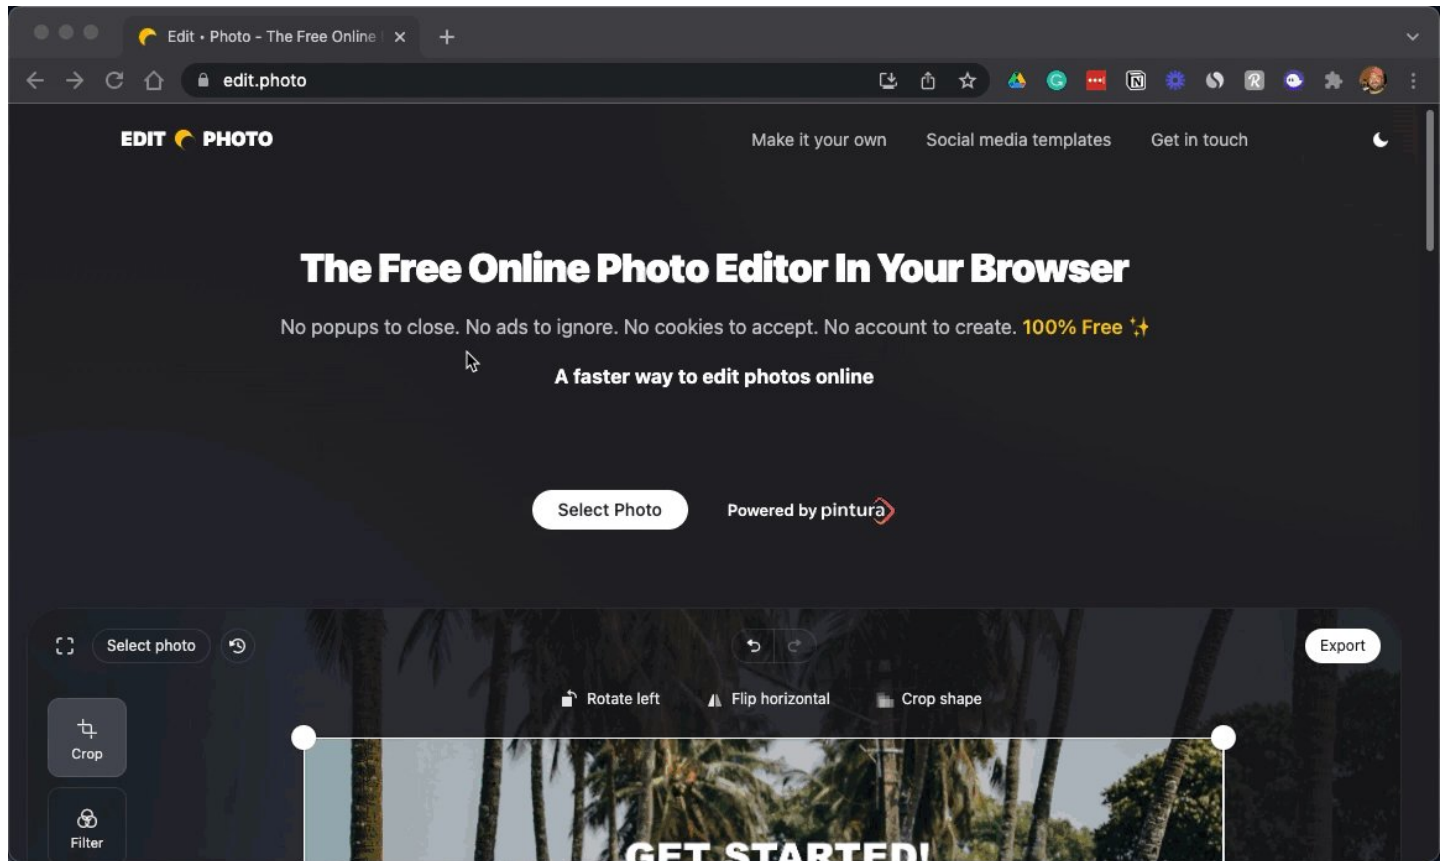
Edit • Photo - The Free Online

edit.photo

EDIT PHOTO

Make it your own Social media templates Get in touch

The Free Online Photo Editor In Your Browser

No popups to close. No ads to ignore. No cookies to accept. No account to create. 100% Free ✨

A faster way to edit photos online

Select Photo

Powered by pintura

Select photo

Export

Rotate left Flip horizontal Crop shape

Crop

Filter

GET STARTED!